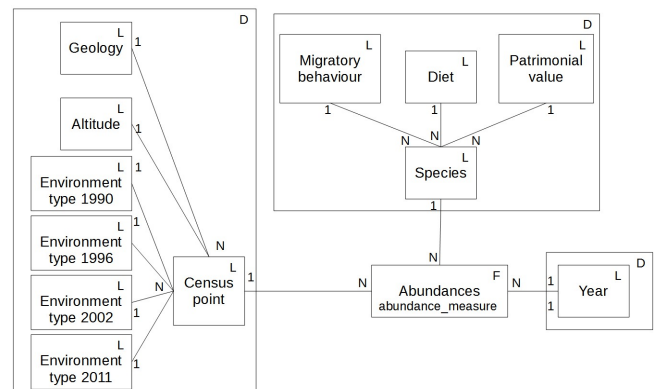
D
L
Geology
1
L
Altitude
1
L
Environment type 1990
1
L
Environment type 1996
1
L
Environment type 2002
1
L
Environment type 2011
1
N
N
L
Census point
1
D
L
Migratory behaviour
L
Diet
L
Patrimonial value
1
1
1
N
N
N
L
Species
1
N
N
F
Abundances
abundance_measure
N
1
1
D
L
Year